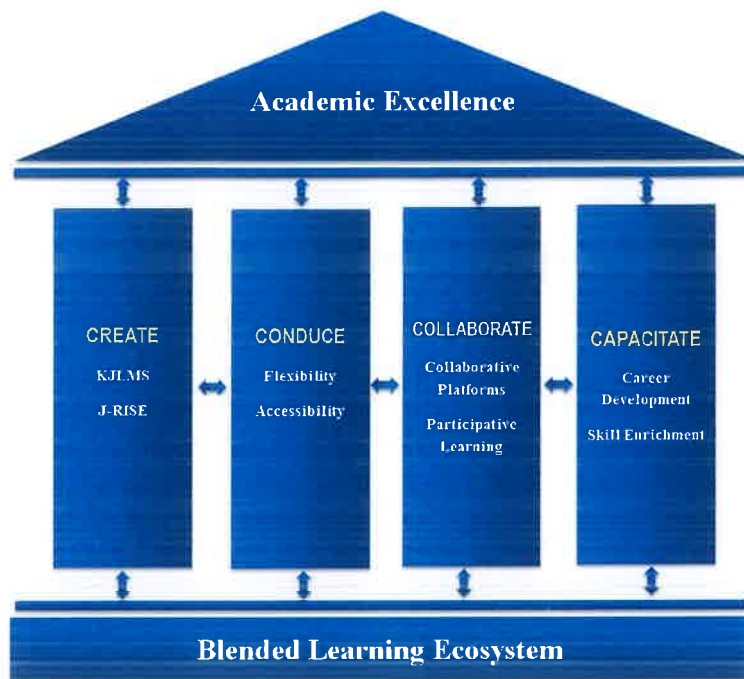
Academic Excellence

CREATE
KJLMS
J-RISE

CONDUCE
Flexibility
Accessibility

COLLABORATE
Collaborative Platforms
Participative Learning

CAPACITATE
Career Development
Skill Enrichment

Blended Learning Ecosystem